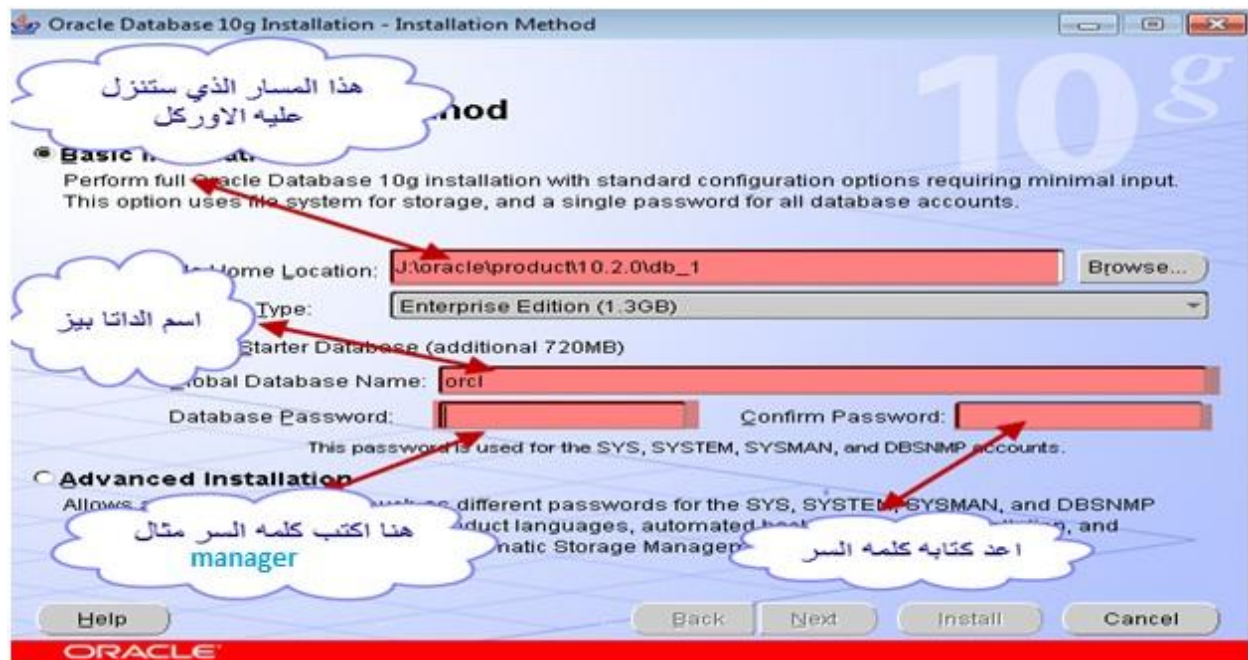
Oracle Database 10g Installation - Installation Method

10g

هذا المسار الذي ستنزل عليه الاوركل

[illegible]hod

Basic I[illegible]

Perform full Oracle Database 10g installation with standard configuration options requiring minimal input. This option uses file system for storage, and a single password for all database accounts.

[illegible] Home Location: J:\oracle\product\10.2.0\db_1 Browse...

اسم الداتا بيز

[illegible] Type: Enterprise Edition (1.3GB)

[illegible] Starter Database (additional 720MB)

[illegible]obal Database Name: orcl

Database Password: Confirm Password:

This password is used for the SYS, SYSTEM, SYSMAN, and DBSNMP accounts.

Advanced Installation

Allows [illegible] different passwords for the SYS, SYSTEM, SYSMAN, and DBSNMP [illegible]duct languages, automated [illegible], and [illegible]natic Storage Managem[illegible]

هنا اكتب كلمه السر مثال manager

اعد كتابه كلمه السر

Help Back Next Install Cancel

ORACLE